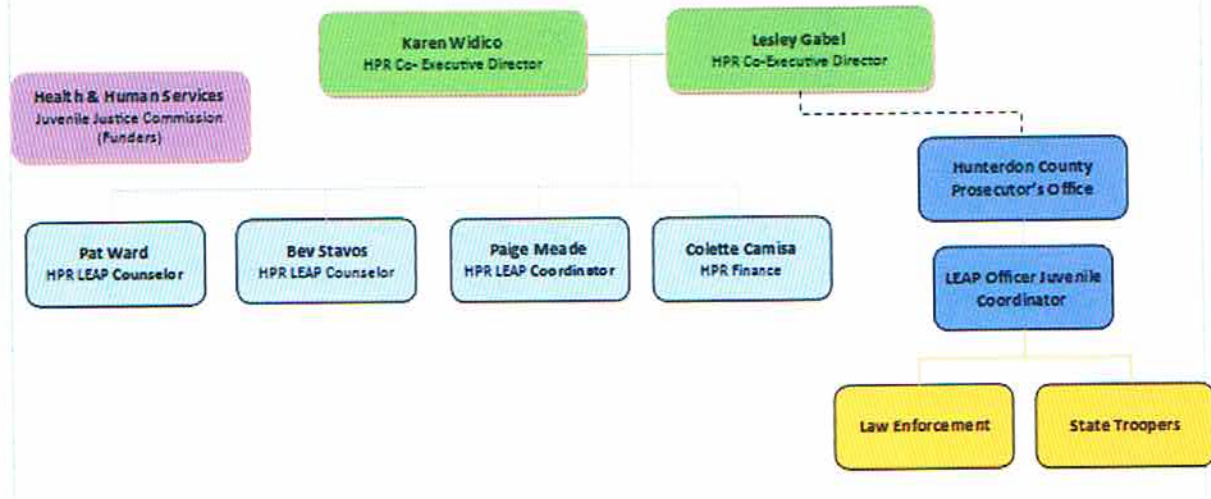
Karen Widico
HPR Co- Executive Director

Lesley Gabel
HPR Co-Executive Director

Health & Human Services
Juvenile Justice Commission
(Funders)

Hunterdon County
Prosecutor's Office

Pat Ward
HPR LEAP Counselor

Bev Stavos
HPR LEAP Counselor

Paige Meade
HPR LEAP Coordinator

Colette Camisa
HPR Finance

LEAP Officer Juvenile Coordinator

Law Enforcement

State Troopers